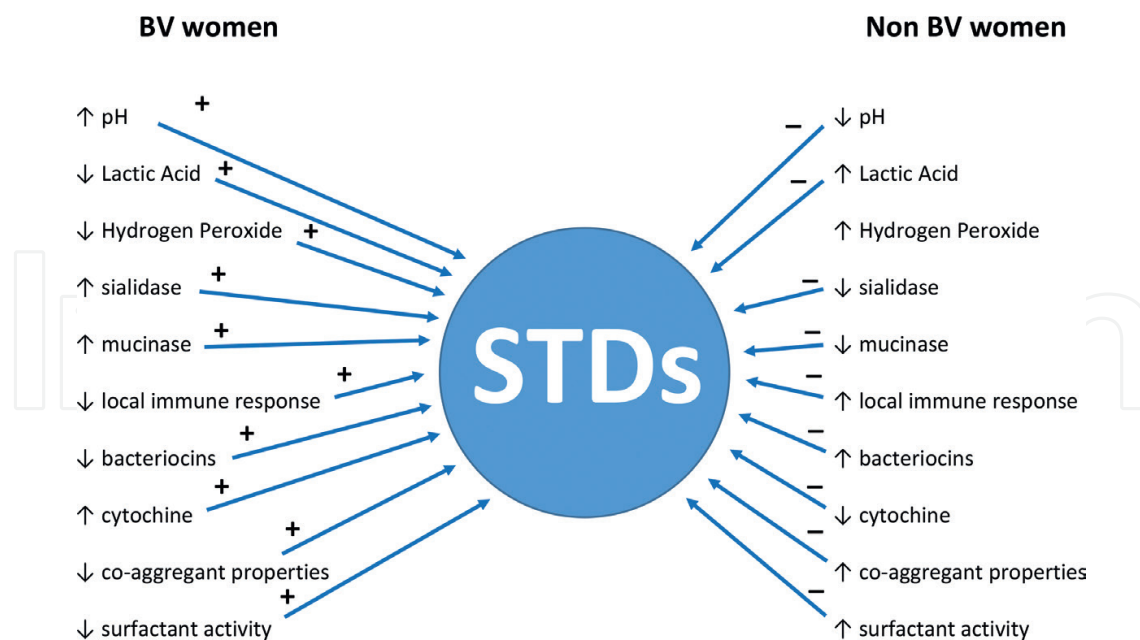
BV women

Non BV women

↑ pH +
↓ Lactic Acid +
↓ Hydrogen Peroxide +
↑ sialidase +
↑ mucinase +
↓ local immune response +
↓ bacteriocins +
↑ cytochine +
↓ co-aggregant properties +
↓ surfactant activity +

STDs

− ↓ pH
− ↑ Lactic Acid
↑ Hydrogen Peroxide
− ↓ sialidase
− ↓ mucinase
− ↑ local immune response
− ↑ bacteriocins
− ↓ cytochine
− ↑ co-aggregant properties
− ↑ surfactant activity